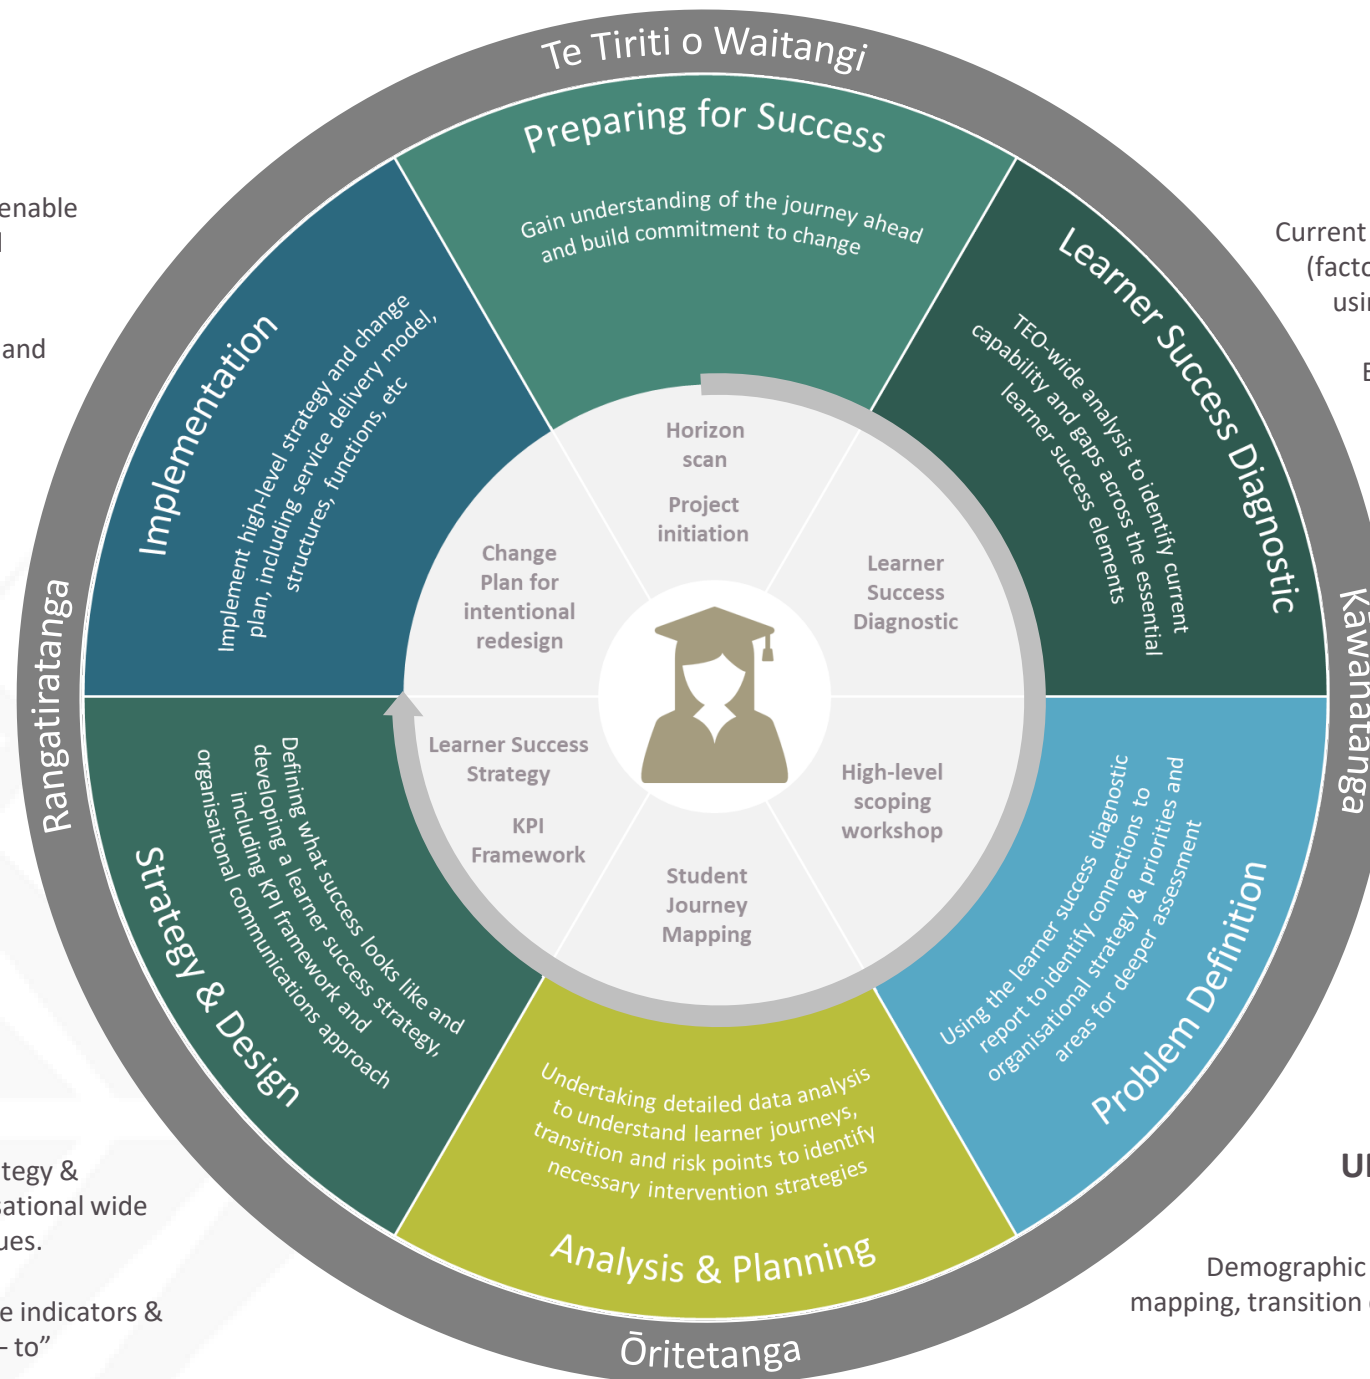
enable
l

and

tegy &
sational wide
ues.

e indicators &
- to”

Te Tiriti o Waitangi

Preparing for Success

Gain understanding of the journey ahead and build commitment to change

Learner Success Diagnostic

TEO-wide analysis to identify current capability and gaps across the essential learner success elements

Implementation

Implement high-level strategy and change plan, including service delivery model, structures, functions, etc

Horizon scan

Project initiation

Change Plan for intentional redesign

Learner Success Diagnostic

Learner Success Strategy

KPI Framework

High-level scoping workshop

Student Journey Mapping

Rangatiratanga

Kawanatanga

Strategy & Design

Defining what success looks like and developing a learner success strategy, including KPI framework and organisaitonal communications approach

Problem Definition

Using the learner success diagnostic report to identify connections to organisational strategy & priorities and areas for deeper assessment

Undertaking detailed data analysis to understand learner journeys, transition and risk points to identify necessary intervention strategies

Analysis & Planning

Ōritetanga

Current
(facto
usi

E

Ul

Demographic
mapping, transition